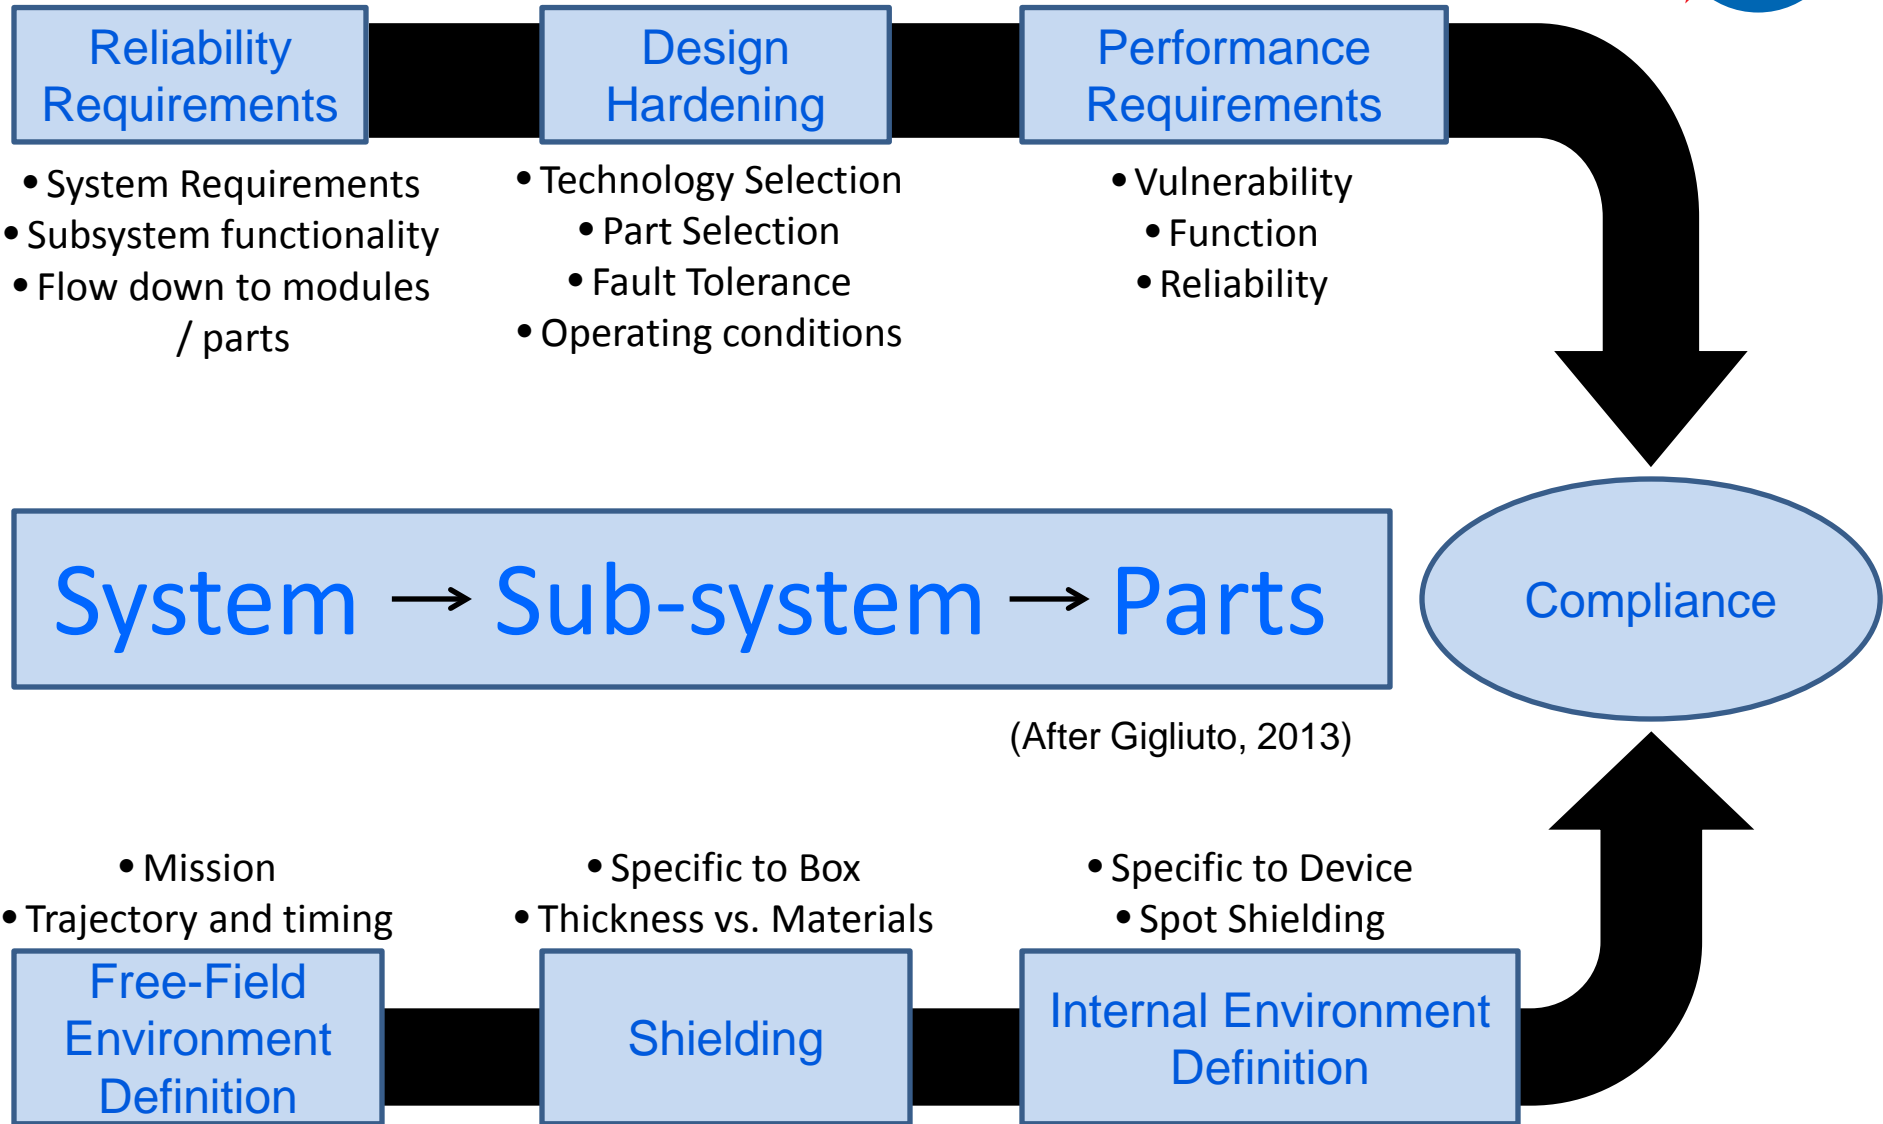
Reliability Requirements

Design Hardening

Performance Requirements

• System Requirements
• Subsystem functionality
• Flow down to modules / parts

• Technology Selection
• Part Selection
• Fault Tolerance
• Operating conditions

• Vulnerability
• Function
• Reliability

System → Sub-system → Parts

Compliance

(After Gigliuto, 2013)

• Mission
• Trajectory and timing

• Specific to Box
• Thickness vs. Materials

• Specific to Device
• Spot Shielding

Free-Field Environment Definition

Shielding

Internal Environment Definition